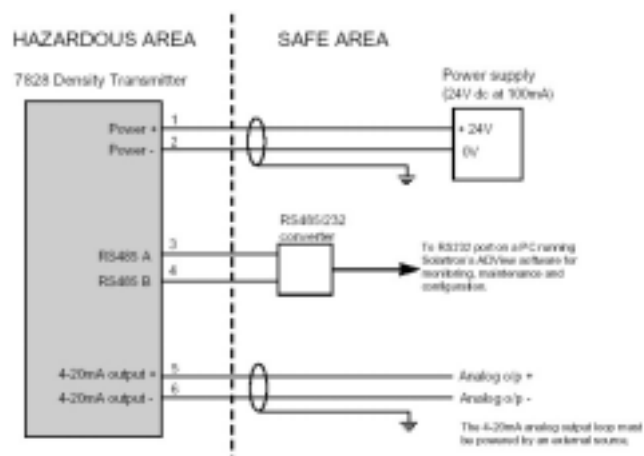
HAZARDOUS AREA

SAFE AREA

7828 Density Transmitter

Power supply
(24V dc at 100mA)

Power +
Power -

1
2

+ 24V
0V

RS485/232 converter

RS485 A
RS485 B

3
4

To RS232 port on a PC running Solartron's ADView software for monitoring, maintenance and configuration.

4-20mA output +
4-20mA output -

5
6

Analog o/p +
Analog o/p -

The 4-20mA analog output loop must be powered by an external source.